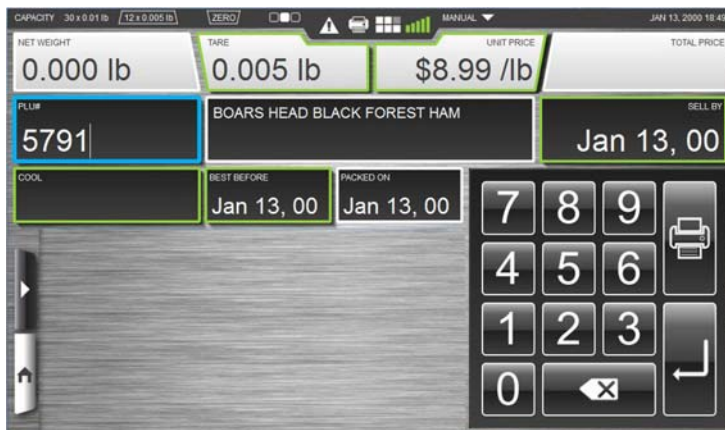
CAPACITY 30 x 0.01 lb 12 x 0.005 lb ZERO MANUAL JAN 13, 2000 18:49

NET WEIGHT
0.000 lb

TARE
0.005 lb

UNIT PRICE
$8.99 /lb

TOTAL PRICE

PLU#
5791

BOARS HEAD BLACK FOREST HAM

SELL BY
Jan 13, 00

COOL

BEST BEFORE
Jan 13, 00

PACKED ON
Jan 13, 00

7 8 9
4 5 6
1 2 3
0